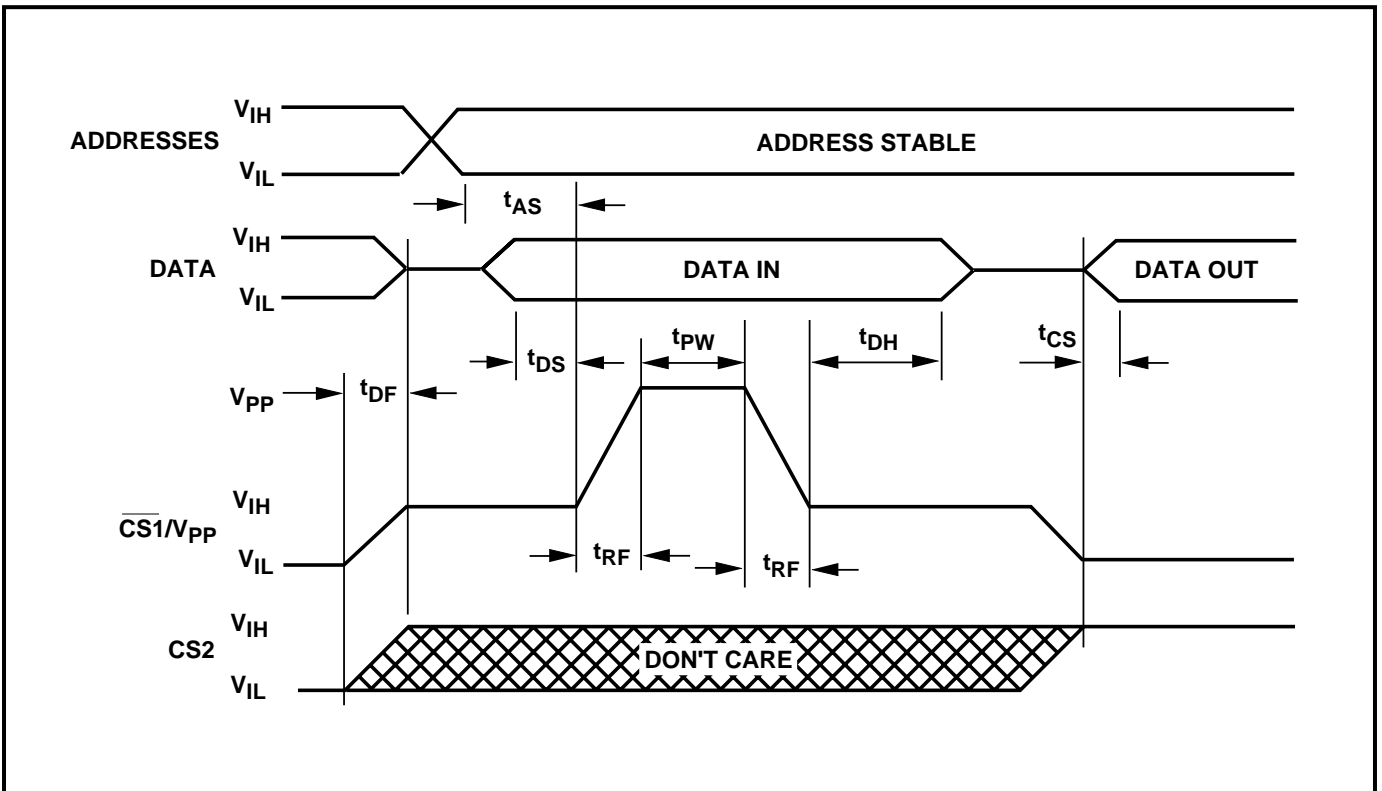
$V_{IH}$
ADDRESSES
$V_{IL}$
ADDRESS STABLE
$t_{AS}$
$V_{IH}$
DATA
$V_{IL}$
DATA IN
DATA OUT
$t_{DS}$
$t_{PW}$
$t_{DH}$
$t_{CS}$
$V_{PP}$
$t_{DF}$
$V_{IH}$
$\overline{CS1}/V_{PP}$
$V_{IL}$
$t_{RF}$
$t_{RF}$
$V_{IH}$
CS2
$V_{IL}$
DON'T CARE